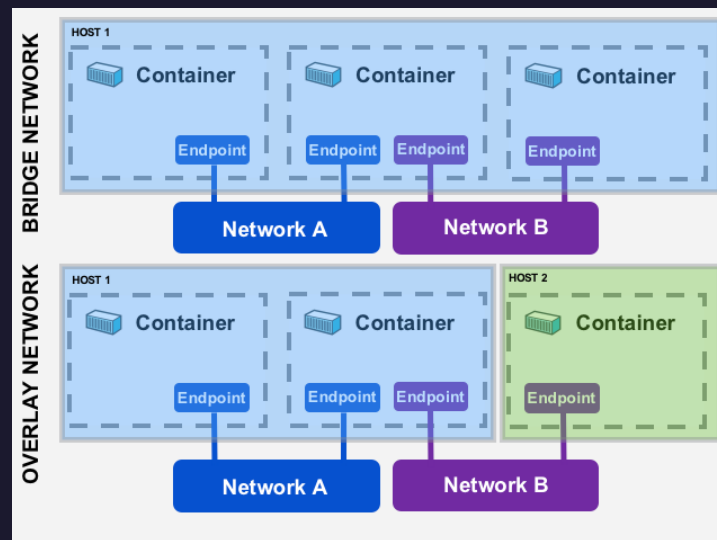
BRIDGE NETWORK

HOST 1

Container

Container

Container

Endpoint

Endpoint

Endpoint

Endpoint

Network A

Network B

OVERLAY NETWORK

HOST 1

Container

Container

Endpoint

Endpoint

Endpoint

HOST 2

Container

Endpoint

Network A

Network B